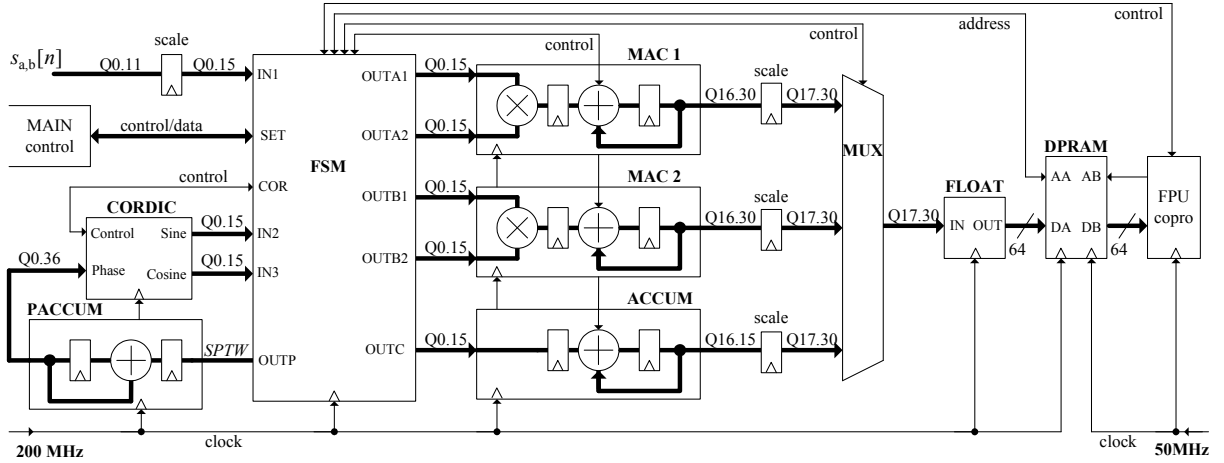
$s_{a,b}[n]$ Q0.11 scale Q0.15 IN1

MAIN control

control/data SET

control COR

CORDIC
Control Sine Q0.15 IN2
Q0.36 Phase Cosine Q0.15 IN3

PACCUM
SPTW OUTP

FSM

OUTA1 Q0.15
OUTA2 Q0.15
OUTB1 Q0.15
OUTB2 Q0.15
OUTC Q0.15

control
MAC 1
Q16.30 scale Q17.30

MAC 2
Q16.30 scale Q17.30

ACCUM
Q16.15 scale Q17.30

control
MUX
Q17.30

address
control

FLOAT
IN OUT
64

DPRAM
AA AB
DA DB
64

FPU copro

200 MHz
clock
clock
50MHz